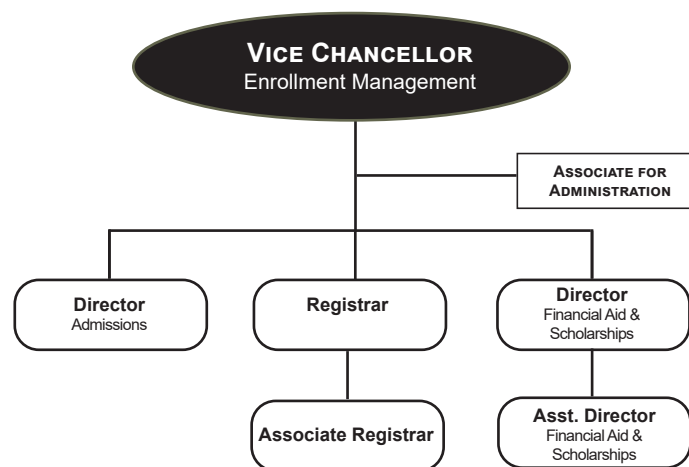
Vice Chancellor
Enrollment Management

Associate for Administration

Director
Admissions

Registrar

Director
Financial Aid & Scholarships

Associate Registrar

Asst. Director
Financial Aid & Scholarships